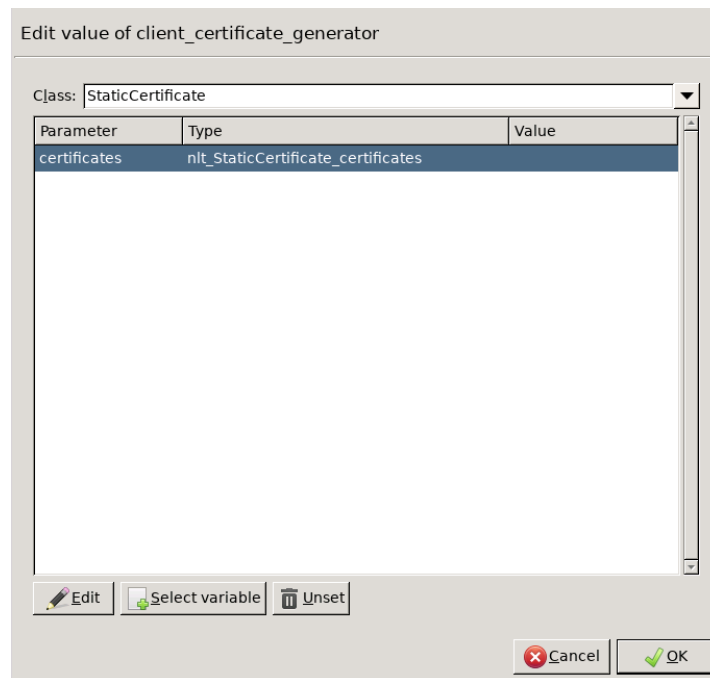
Edit value of client_certificate_generator

Class: StaticCertificate

| Parameter | Type | Value |
|---|---|---|
| certificates | nlt_StaticCertificate_certificates | |

Edit
Select variable
Unset

Cancel
OK